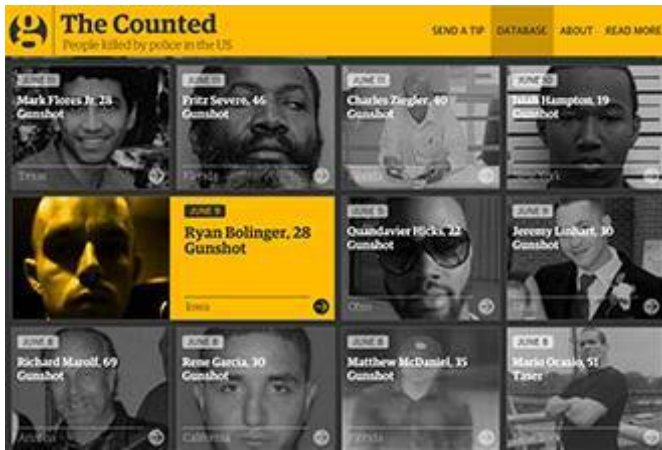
g The Counted
People killed by police in the US

SEND A TIP DATABASE ABOUT READ MORE

JUNE 11
Mark Flores Jr, 24
Gunshot
Texas

JUNE 11
Fritz Severe, 46
Gunshot
Florida

JUNE 11
Charles Ziegler, 40
Gunshot
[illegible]

JUNE 10
Isiah Hampton, 19
Gunshot
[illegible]

JUNE 9
Ryan Bolinger, 28
Gunshot
Iowa

JUNE 9
Quandavier Hicks, 22
Gunshot
Ohio

JUNE 9
Jeremy Linhart, 30
Gunshot
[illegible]

JUNE 8
Richard Marolf, 69
Gunshot
Arizona

JUNE 8
Rene Garcia, 30
Gunshot
California

JUNE 8
Matthew McDaniel, 35
Gunshot
Florida

JUNE 8
Mario Ocasio, 51
Taser
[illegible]